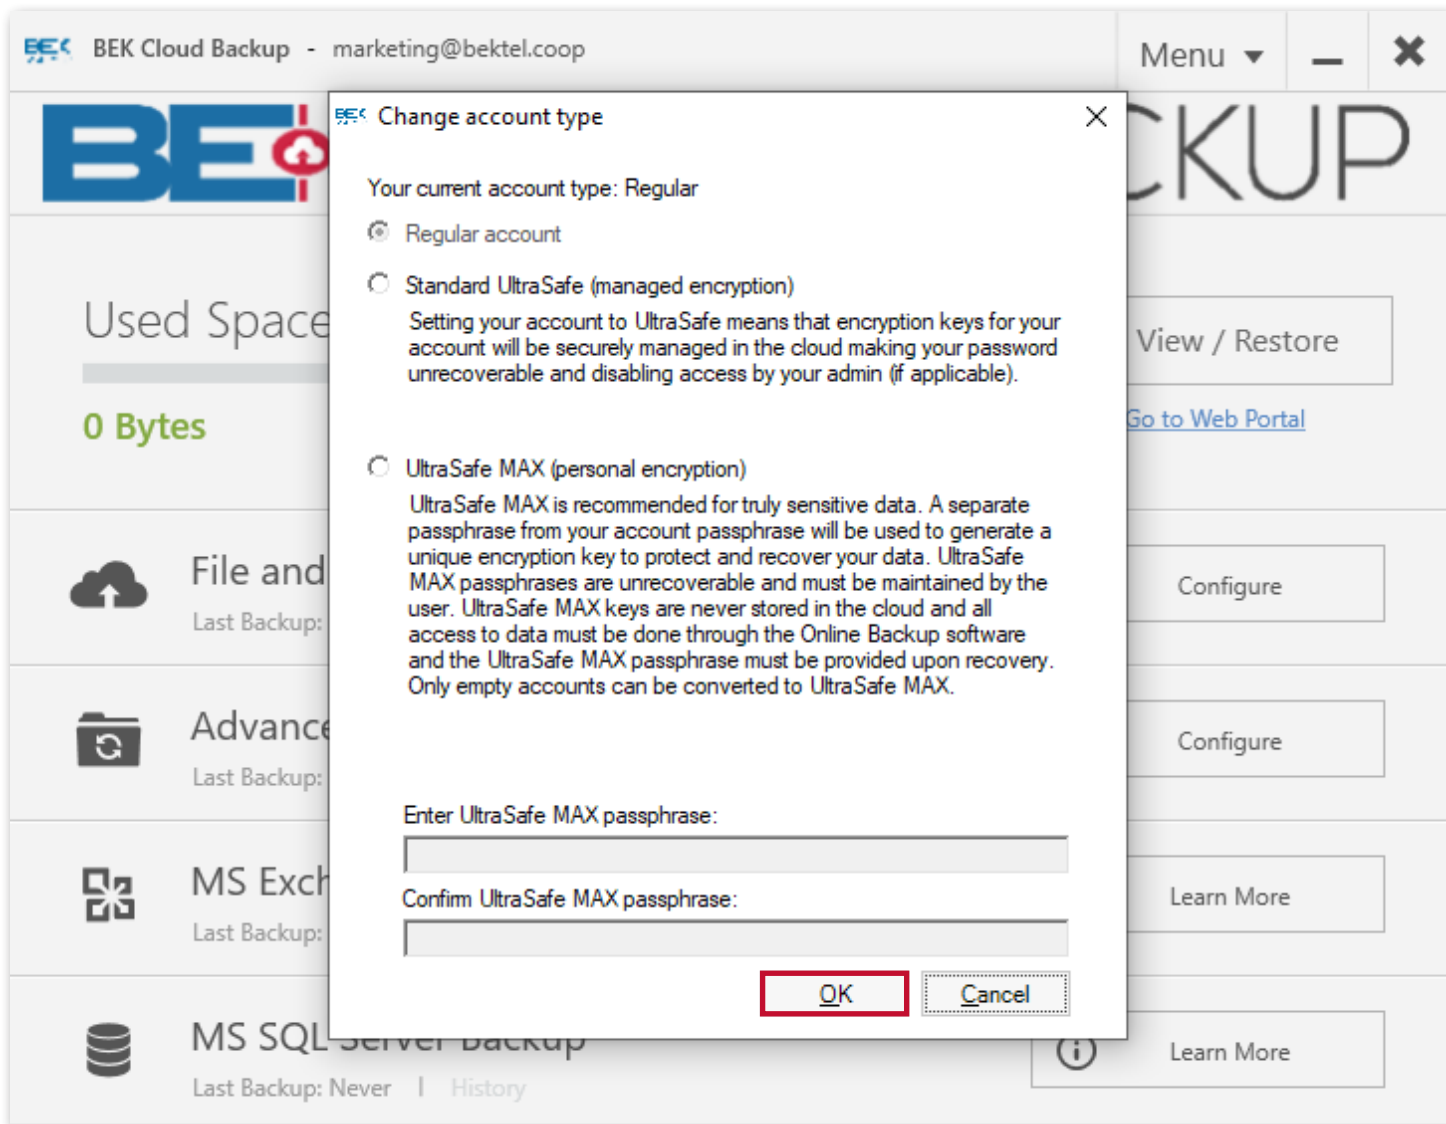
BEK Cloud Backup - marketing@bektel.coop

Menu

BE CKUP

Used Space

0 Bytes

File and

Last Backup:

Advance

Last Backup:

MS Exch

Last Backup:

MS SQL Server Backup

Last Backup: Never | History

View / Restore

Go to Web Portal

Configure

Configure

Learn More

Learn More

Change account type

Your current account type: Regular

Regular account

Standard UltraSafe (managed encryption)

Setting your account to UltraSafe means that encryption keys for your account will be securely managed in the cloud making your password unrecoverable and disabling access by your admin (if applicable).

UltraSafe MAX (personal encryption)

UltraSafe MAX is recommended for truly sensitive data. A separate passphrase from your account passphrase will be used to generate a unique encryption key to protect and recover your data. UltraSafe MAX passphrases are unrecoverable and must be maintained by the user. UltraSafe MAX keys are never stored in the cloud and all access to data must be done through the Online Backup software and the UltraSafe MAX passphrase must be provided upon recovery. Only empty accounts can be converted to UltraSafe MAX.

Enter UltraSafe MAX passphrase:

Confirm UltraSafe MAX passphrase:

OK

Cancel